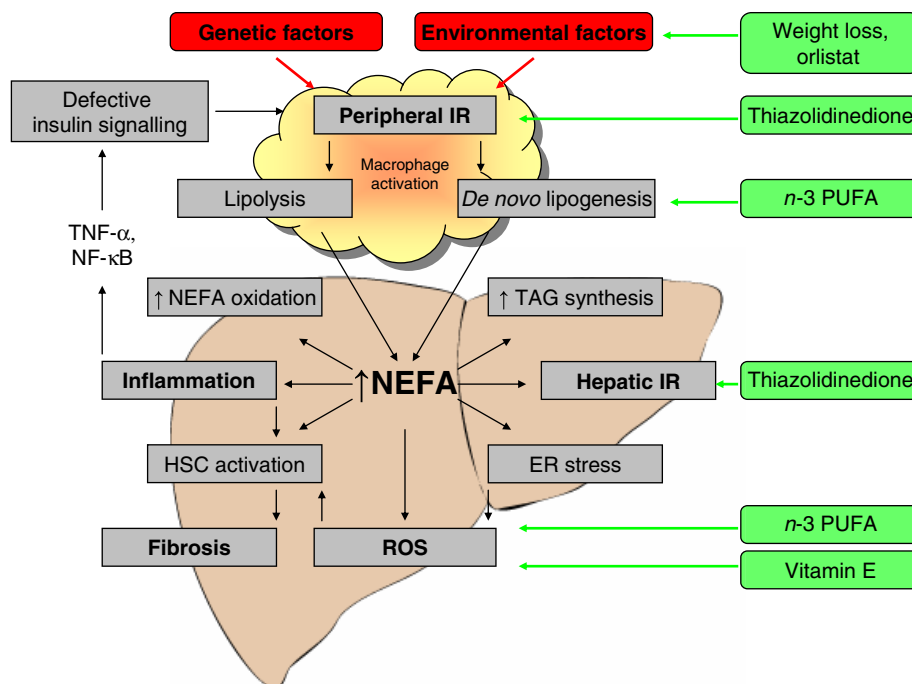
Genetic factors

Environmental factors

Weight loss, orlistat

Defective insulin signalling

Peripheral IR

Thiazolidinedione

Macrophage activation

Lipolysis

De novo lipogenesis

n-3 PUFA

TNF-$\alpha$, NF-$\kappa$B

↑ NEFA oxidation

↑ TAG synthesis

Inflammation

↑NEFA

Hepatic IR

Thiazolidinedione

HSC activation

ER stress

Fibrosis

ROS

n-3 PUFA

Vitamin E